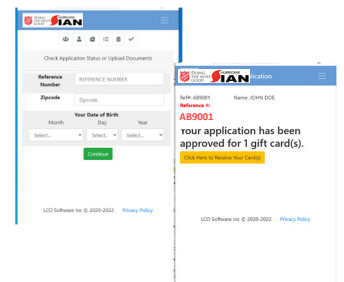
DOING THE MOST GOOD HURRICANE IAN

Check Application Status or Upload Documents

Reference Number REFERENCE NUMBER

Zipcode Zipcode

Your Date of Birth

Month Day Year

Select... Select... Select...

Continue

LCO Software Inc © 2020-2022 Privacy Policy

DOING THE MOST GOOD HURRICANE IAN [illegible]ication

Ref#: AB9001 Name: JOHN DOE

Reference #:

AB9001

Your application has been approved for 1 gift card(s).

Click Here to Receive Your Card(s)

LCO Software Inc © 2020-2022 Privacy Policy